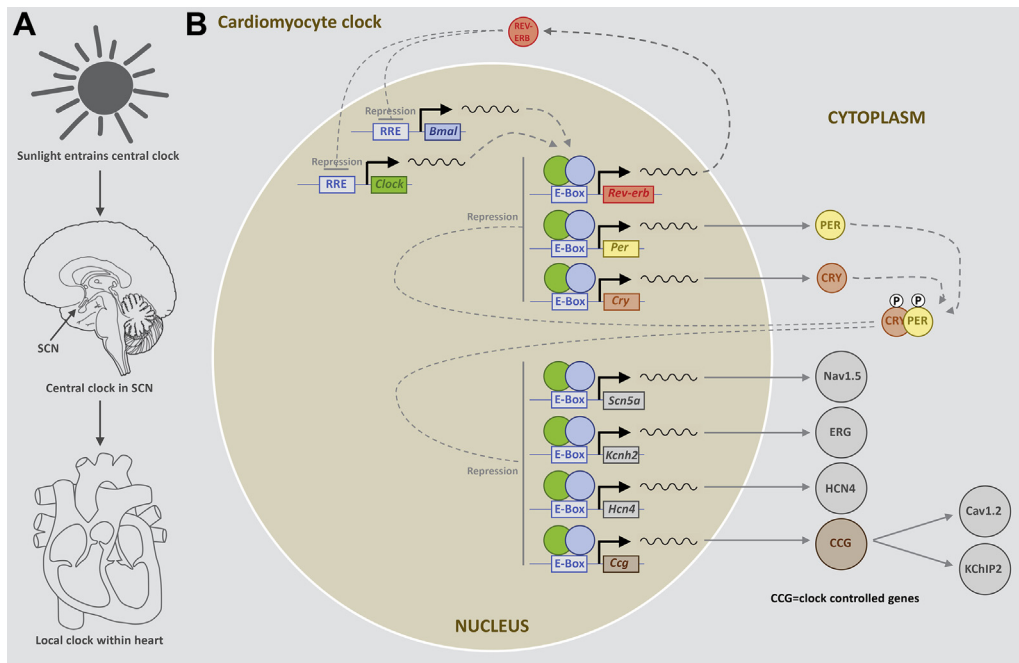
A

Sunlight entrains central clock

SCN

Central clock in SCN

Local clock within heart

B Cardiomyocyte clock

REV-ERB

CYTOPLASM

Repression

RRE

Bmal

Repression

RRE

Clock

E-Box

Rev-erb

Repression

E-Box

Per

PER

E-Box

Cry

CRY

P P

CRY PER

E-Box

Scn5a

Nav1.5

E-Box

Kcnh2

ERG

Repression

E-Box

Hcn4

HCN4

E-Box

Ccg

CCG

Cav1.2

KChIP2

CCG=clock controlled genes

NUCLEUS